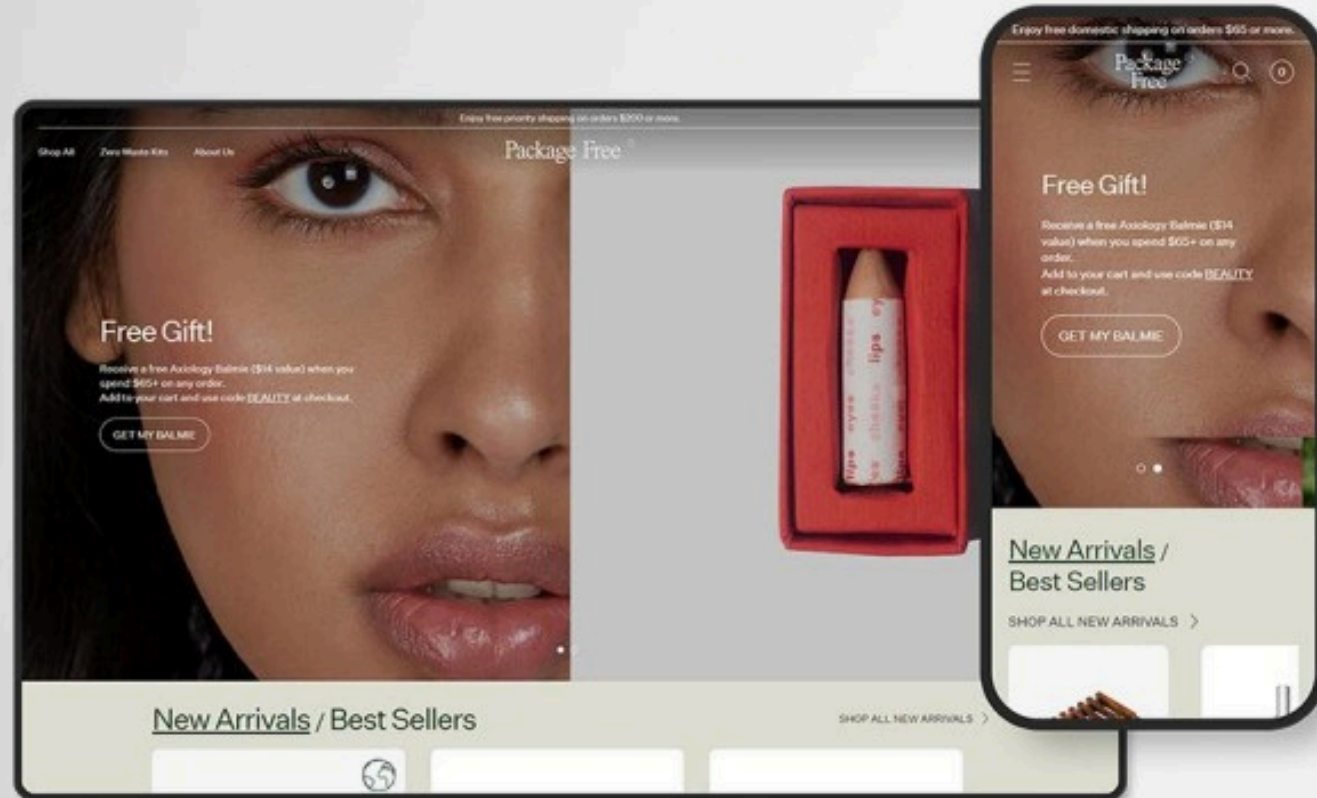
Enjoy free priority shipping on orders $200 or more.

Shop All Zero Waste Kits About Us

Package Free

Free Gift!

Receive a free Axiology Balmie ($14 value) when you spend $65+ on any order.
Add to your cart and use code BEAUTY at checkout.

GET MY BALMIE

lips eyes cheeks lips eyes cheeks

New Arrivals / Best Sellers

SHOP ALL NEW ARRIVALS >

Enjoy free domestic shipping on orders $65 or more.

Package Free

0

Free Gift!

Receive a free Axiology Balmie ($14 value) when you spend $65+ on any order.
Add to your cart and use code BEAUTY at checkout.

GET MY BALMIE

New Arrivals / Best Sellers

SHOP ALL NEW ARRIVALS >